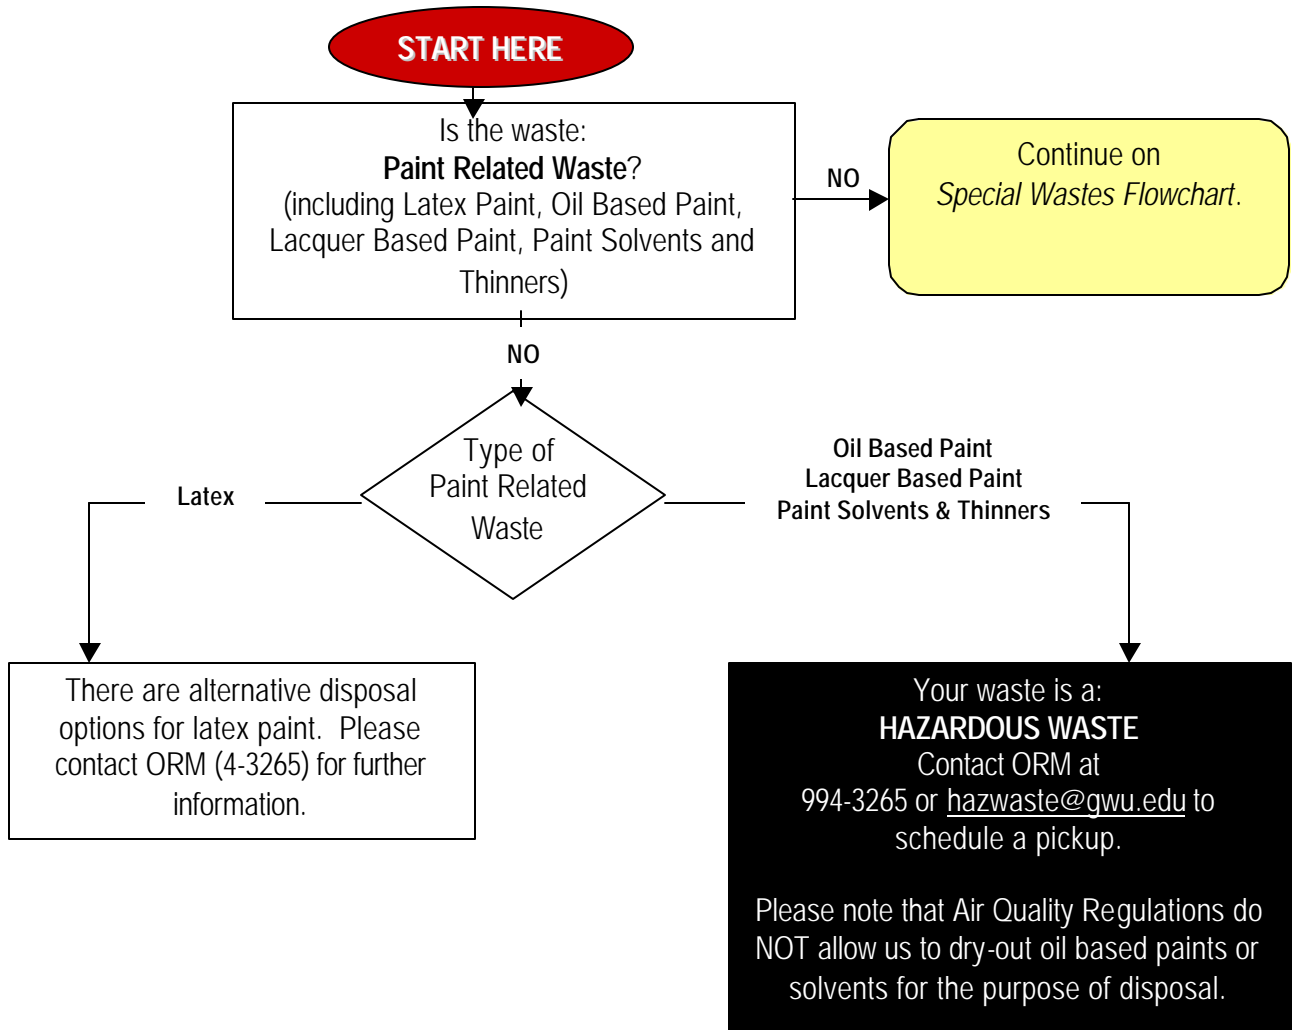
START HERE

Is the waste:
**Paint Related Waste**?
(including Latex Paint, Oil Based Paint, Lacquer Based Paint, Paint Solvents and Thinners)

NO

Continue on *Special Wastes Flowchart*.

NO

Type of Paint Related Waste

Latex

Oil Based Paint
Lacquer Based Paint
Paint Solvents & Thinners

There are alternative disposal options for latex paint. Please contact ORM (4-3265) for further information.

Your waste is a:
**HAZARDOUS WASTE**
Contact ORM at 994-3265 or hazwaste@gwu.edu to schedule a pickup.

Please note that Air Quality Regulations do NOT allow us to dry-out oil based paints or solvents for the purpose of disposal.